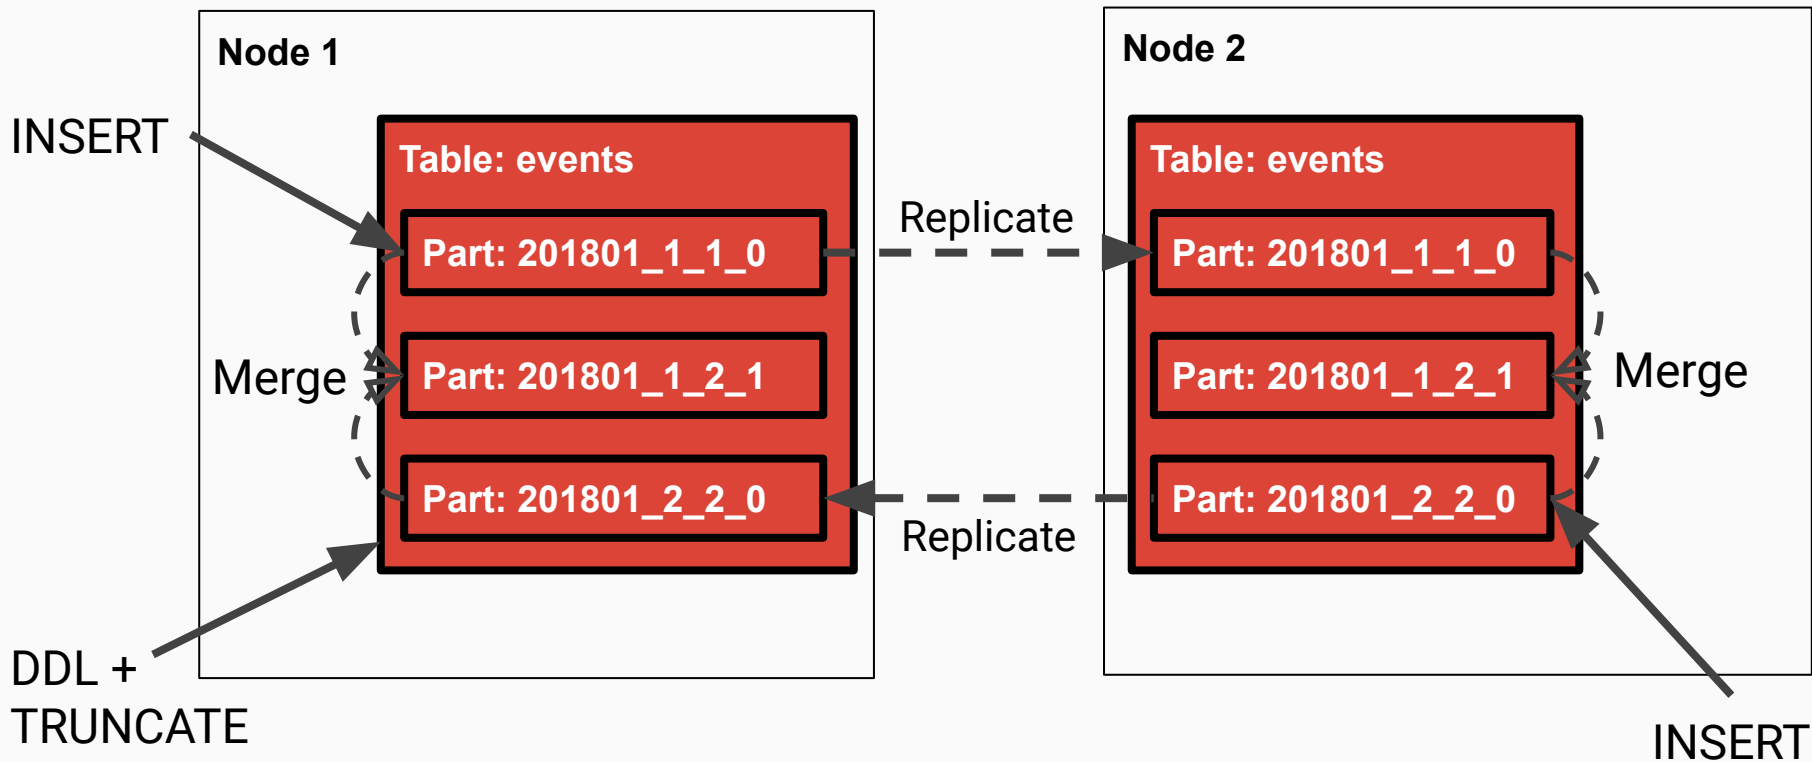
Node 1

INSERT

Table: events

Part: 201801_1_1_0

Merge

Part: 201801_1_2_1

Part: 201801_2_2_0

DDL + TRUNCATE

Replicate

Replicate

Node 2

Table: events

Part: 201801_1_1_0

Part: 201801_1_2_1

Merge

Part: 201801_2_2_0

INSERT